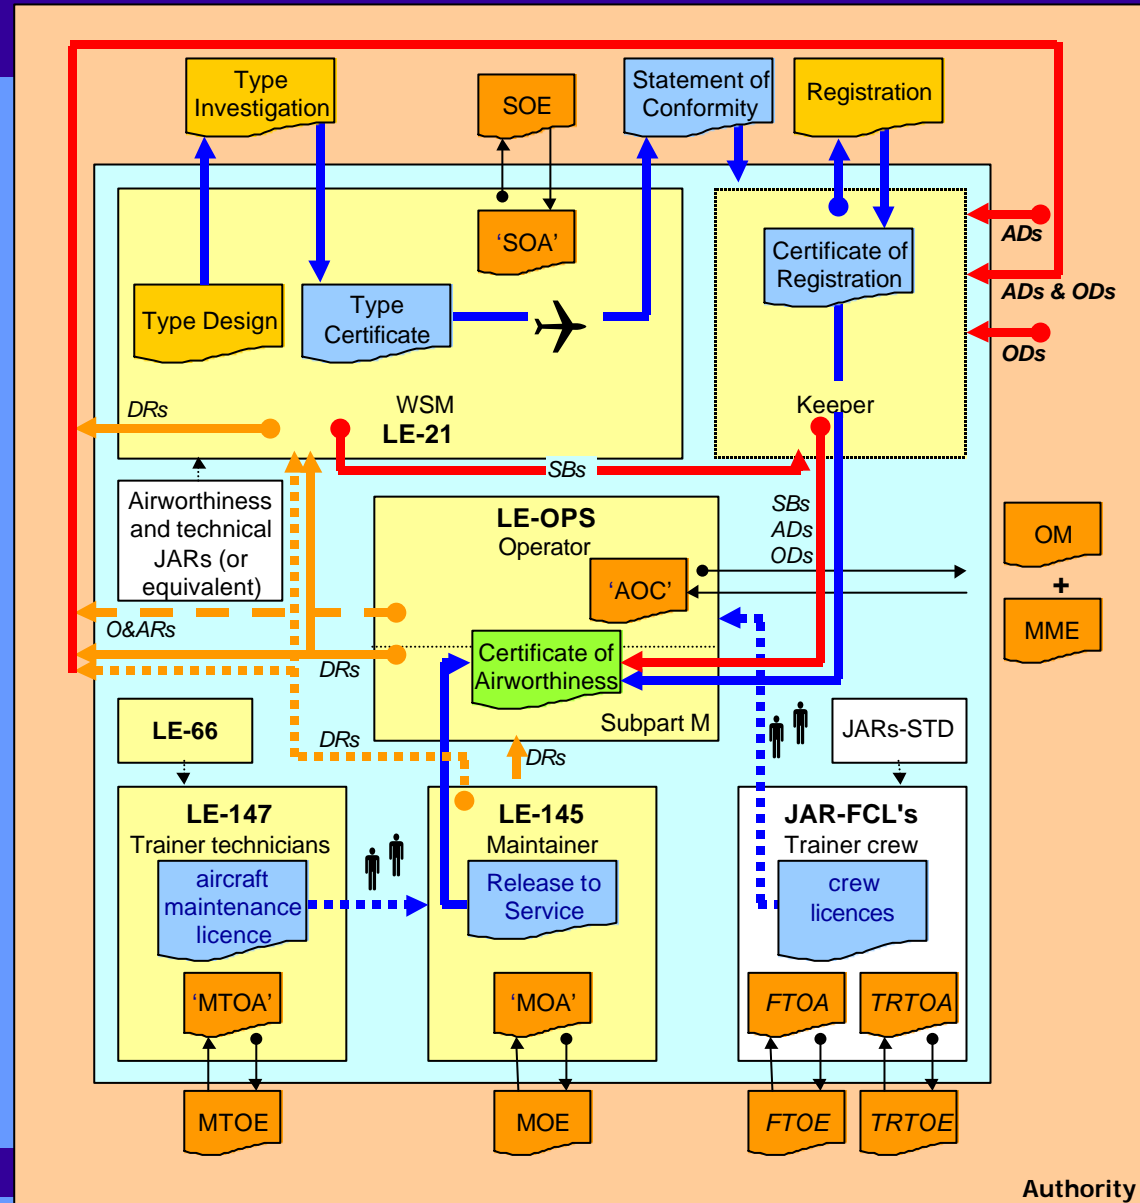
Type Investigation

SOE

Statement of Conformity

Registration

'SOA'

Certificate of Registration

ADs

ADs & ODs

ODs

Type Design

Type Certificate

WSM
LE-21

DRs

Keeper

SBs

SBs
ADs
ODs

Airworthiness and technical JARs (or equivalent)

LE-OPS
Operator

'AOC'

OM
+
MME

O&ARs

Certificate of Airworthiness

DRs

Subpart M

LE-66

DRs

DRs

JARs-STD

LE-147
Trainer technicians

aircraft maintenance licence

LE-145
Maintainer

Release to Service

JAR-FCL's
Trainer crew

crew licences

'MTOA'

'MOA'

FTOA

TRTOA

MTOE

MOE

FTOE

TRTOE

Authority